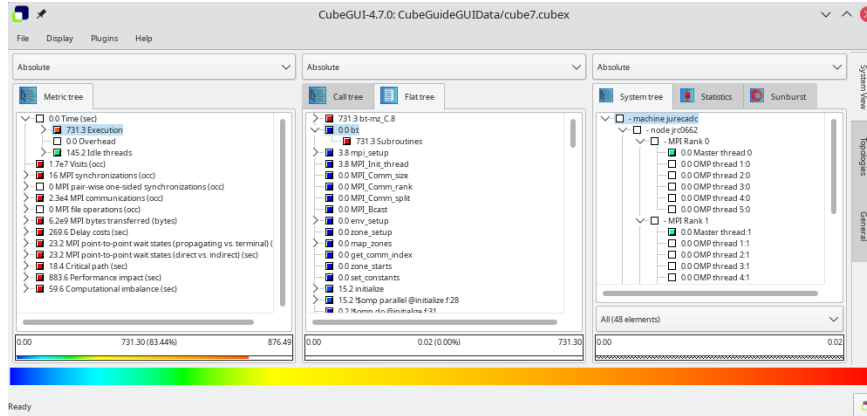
CubeGUI-4.7.0: CubeGuideGUIData/cube7.cubex

File Display Plugins Help

Absolute

Absolute

Absolute

Metric tree

Call tree Flat tree

System tree Statistics Sunburst

System View

Topologies

General

0.0 Time (sec)
731.3 Execution
0.0 Overhead
145.2 Idle threads
1.7e7 Visits (occ)
16 MPI synchronizations (occ)
0 MPI pair-wise one-sided synchronizations (occ)
2.3e4 MPI communications (occ)
0 MPI file operations (occ)
6.2e9 MPI bytes transferred (bytes)
269.6 Delay costs (sec)
23.2 MPI point-to-point wait states (propagating vs. terminal) (
23.2 MPI point-to-point wait states (direct vs. indirect) (sec)
18.4 Critical path (sec)
883.6 Performance impact (sec)
59.6 Computational imbalance (sec)

731.3 bt-mz_C.8
0.0 bt
731.3 Subroutines
3.8 mpi_setup
3.8 MPI_Init_thread
0.0 MPI_Comm_size
0.0 MPI_Comm_rank
0.0 MPI_Comm_split
0.0 MPI_Bcast
0.0 env_setup
0.0 zone_setup
0.0 map_zones
0.0 get_comm_index
0.0 zone_starts
0.0 set_constants
15.2 initialize
15.2 !$omp parallel @initialize.f:28
0.2 !$omp do @initialize.f:31

- machine jurecadc
- node jrc0662
- MPI Rank 0
0.0 Master thread:0
0.0 OMP thread 1:0
0.0 OMP thread 2:0
0.0 OMP thread 3:0
0.0 OMP thread 4:0
0.0 OMP thread 5:0
- MPI Rank 1
0.0 Master thread:1
0.0 OMP thread 1:1
0.0 OMP thread 2:1
0.0 OMP thread 3:1
0.0 OMP thread 4:1

All (48 elements)

0.00 731.30 (83.44%) 876.49

0.00 0.02 (0.00%) 731.30

0.00 0.02

Ready